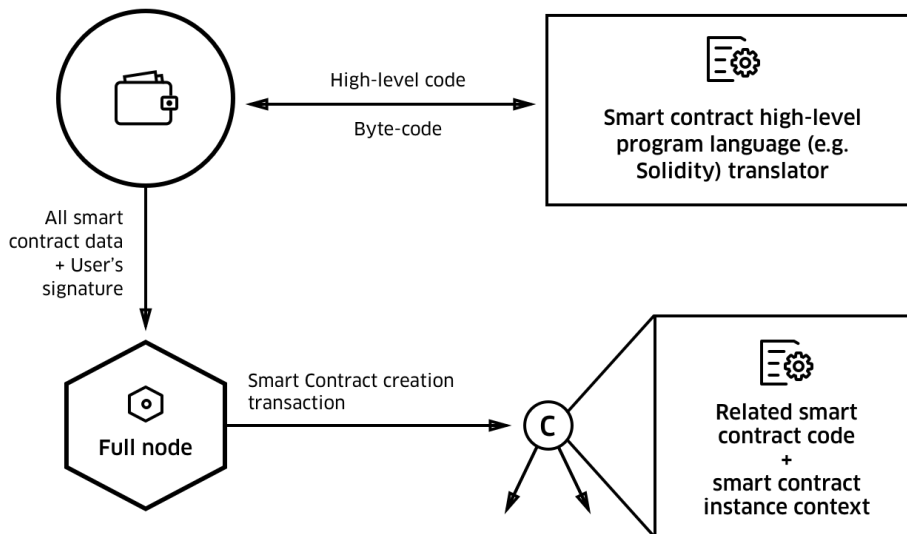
High-level code

Byte-code

Smart contract high-level program language (e.g. Solidity) translator

All smart contract data + User's signature

Full node

Smart Contract creation transaction

C

Related smart contract code + smart contract instance context